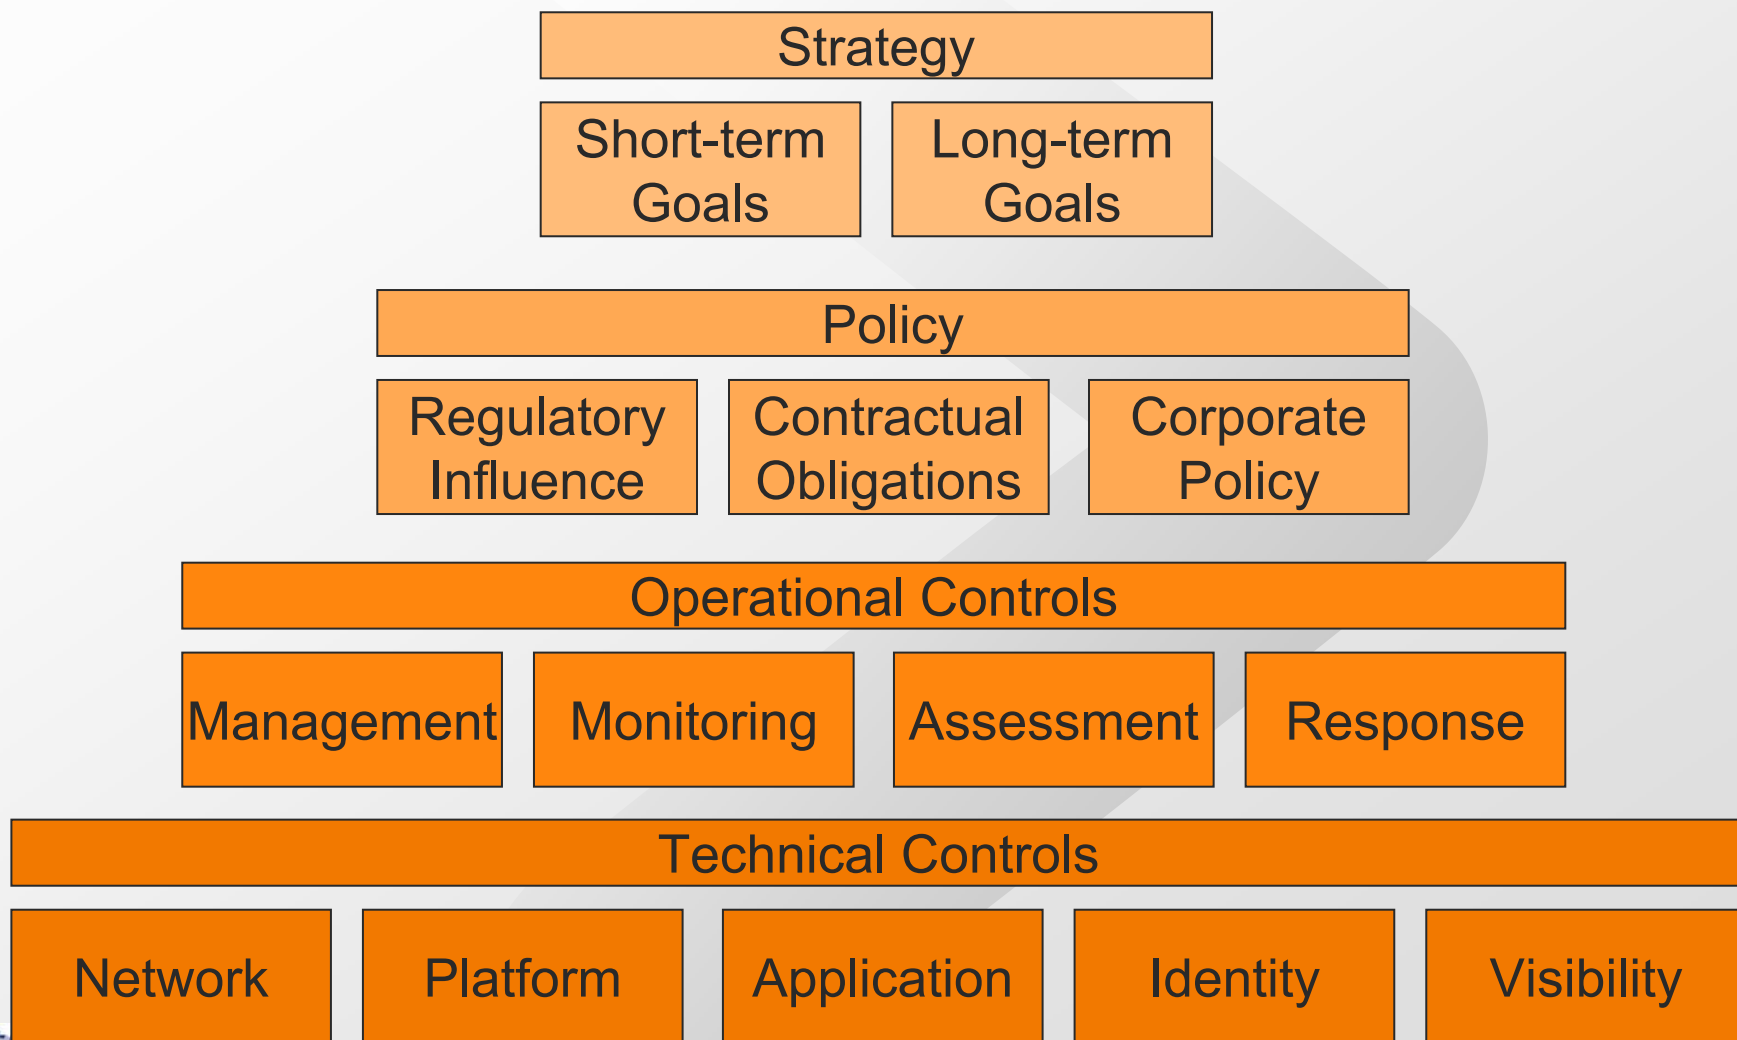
Strategy

Short-term Goals

Long-term Goals

Policy

Regulatory Influence

Contractual Obligations

Corporate Policy

Operational Controls

Management

Monitoring

Assessment

Response

Technical Controls

Network

Platform

Application

Identity

Visibility